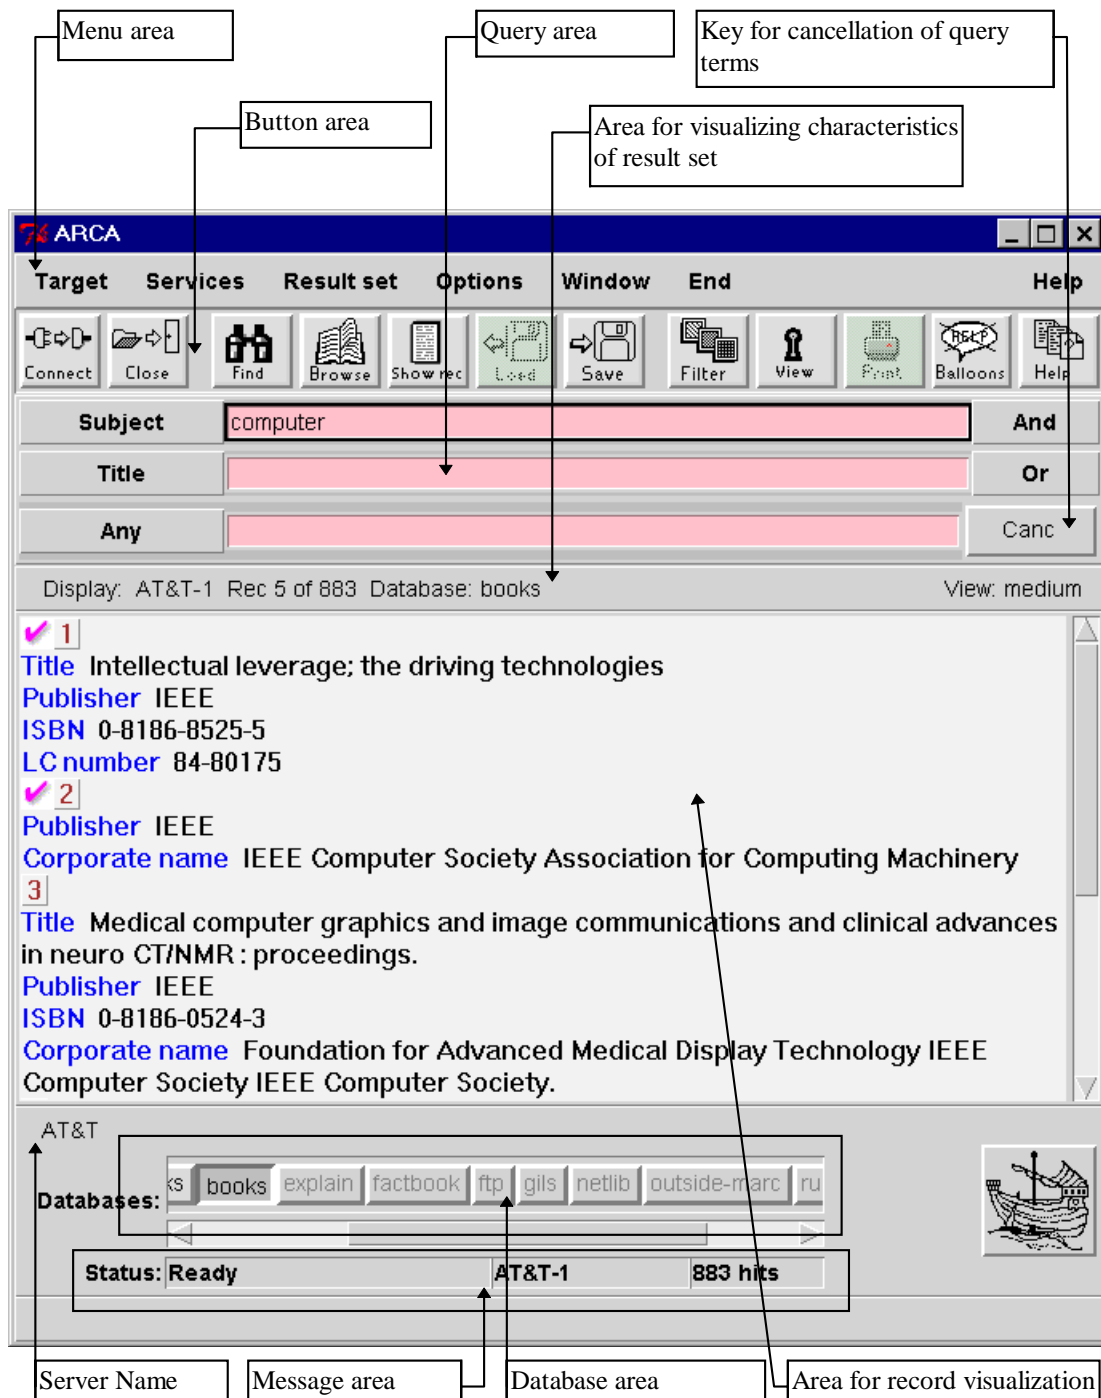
Menu area

Query area

Key for cancellation of query terms

Button area

Area for visualizing characteristics of result set

ARCA

Target Services Result set Options Window End Help

Connect Close Find Browse Show rec Load Save Filter View Print Balloons Help

Subject computer And

Title Or

Any Canc

Display: AT&T-1 Rec 5 of 883 Database: books View: medium

1
Title Intellectual leverage; the driving technologies
Publisher IEEE
ISBN 0-8186-8525-5
LC number 84-80175
2
Publisher IEEE
Corporate name IEEE Computer Society Association for Computing Machinery
3
Title Medical computer graphics and image communications and clinical advances in neuro CT/NMR : proceedings.
Publisher IEEE
ISBN 0-8186-0524-3
Corporate name Foundation for Advanced Medical Display Technology IEEE Computer Society IEEE Computer Society.

AT&T

Databases: ks books explain factbook ftp gils netlib outside-marc ru

Status: Ready AT&T-1 883 hits

Server Name

Message area

Database area

Area for record visualization